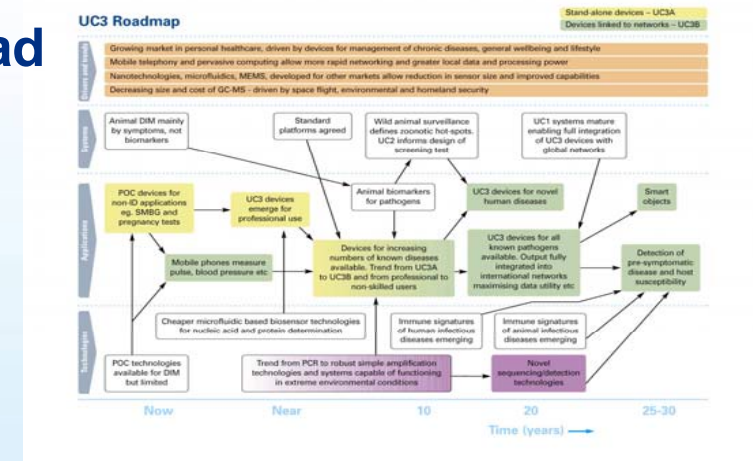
ad

UC3 Roadmap

Stand-alone devices – UC3A
Devices linked to networks – UC3B

Drivers and trends

Growing market in personal healthcare, driven by devices for management of chronic diseases, general wellbeing and lifestyle
Mobile telephony and pervasive computing allow more rapid networking and greater local data and processing power
Nanotechnologies, microfluidics, MEMS, developed for other markets allow reduction in sensor size and improved capabilities
Decreasing size and cost of GC-MS - driven by space flight, environmental and homeland security

Systems

Animal DIM mainly by symptoms, not biomarkers

Standard platforms agreed

Wild animal surveillance defines zoonotic hot-spots. UC2 informs design of screening test

UC1 systems mature enabling full integration of UC3 devices with global networks

Applications

POC devices for non-ID applications eg. SMBG and pregnancy tests

UC3 devices emerge for professional use

Animal biomarkers for pathogens

UC3 devices for novel human diseases

Smart objects

Mobile phones measure pulse, blood pressure etc

Devices for increasing numbers of known diseases available. Trend from UC3A to UC3B and from professional to non-skilled users

UC3 devices for all known pathogens available. Output fully integrated into international networks maximising data utility etc

Detection of pre-symptomatic disease and host susceptibility

Technologies

Cheaper microfluidic based biosensor technologies for nucleic acid and protein determination

Immune signatures of human infectious diseases emerging

Immune signatures of animal infectious diseases emerging

POC technologies available for DIM but limited

Trend from PCR to robust simple amplification technologies and systems capable of functioning in extreme environmental conditions

Novel sequencing/detection technologies

Now   Near   10   20   25-30

Time (years)